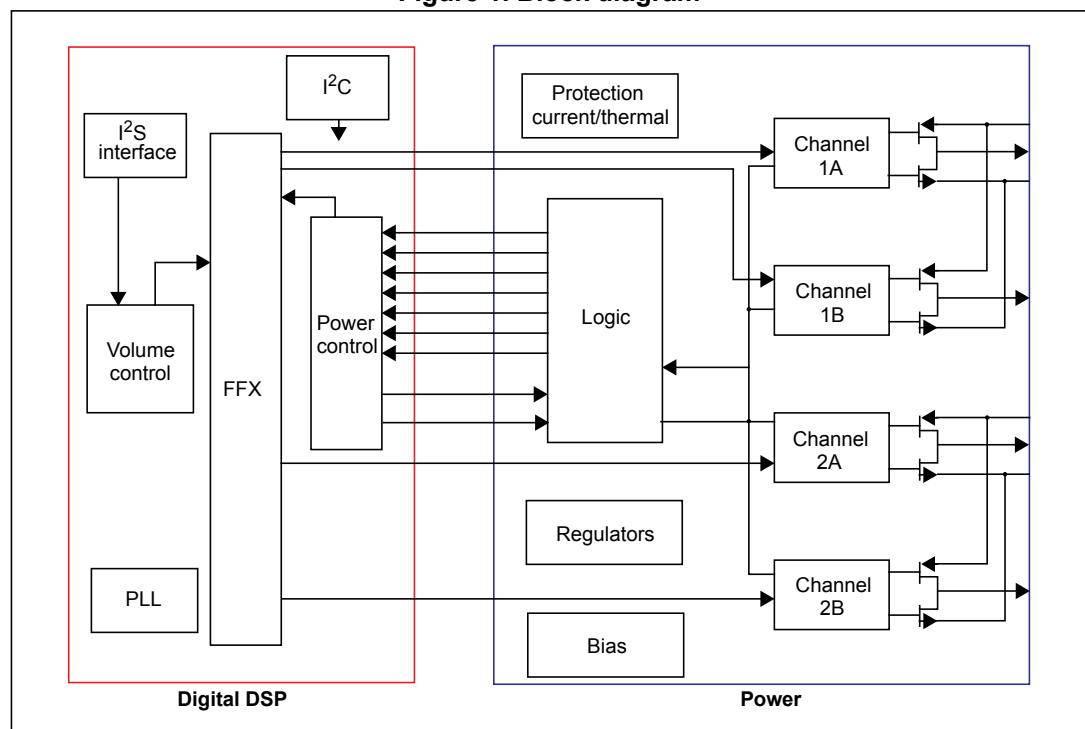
Figure 1. Block diagram

$I^2C$

$I^2S$ interface

Volume control

FFX

Power control

PLL

Protection current/thermal

Logic

Regulators

Bias

Channel 1A

Channel 1B

Channel 2A

Channel 2B

Digital DSP

Power